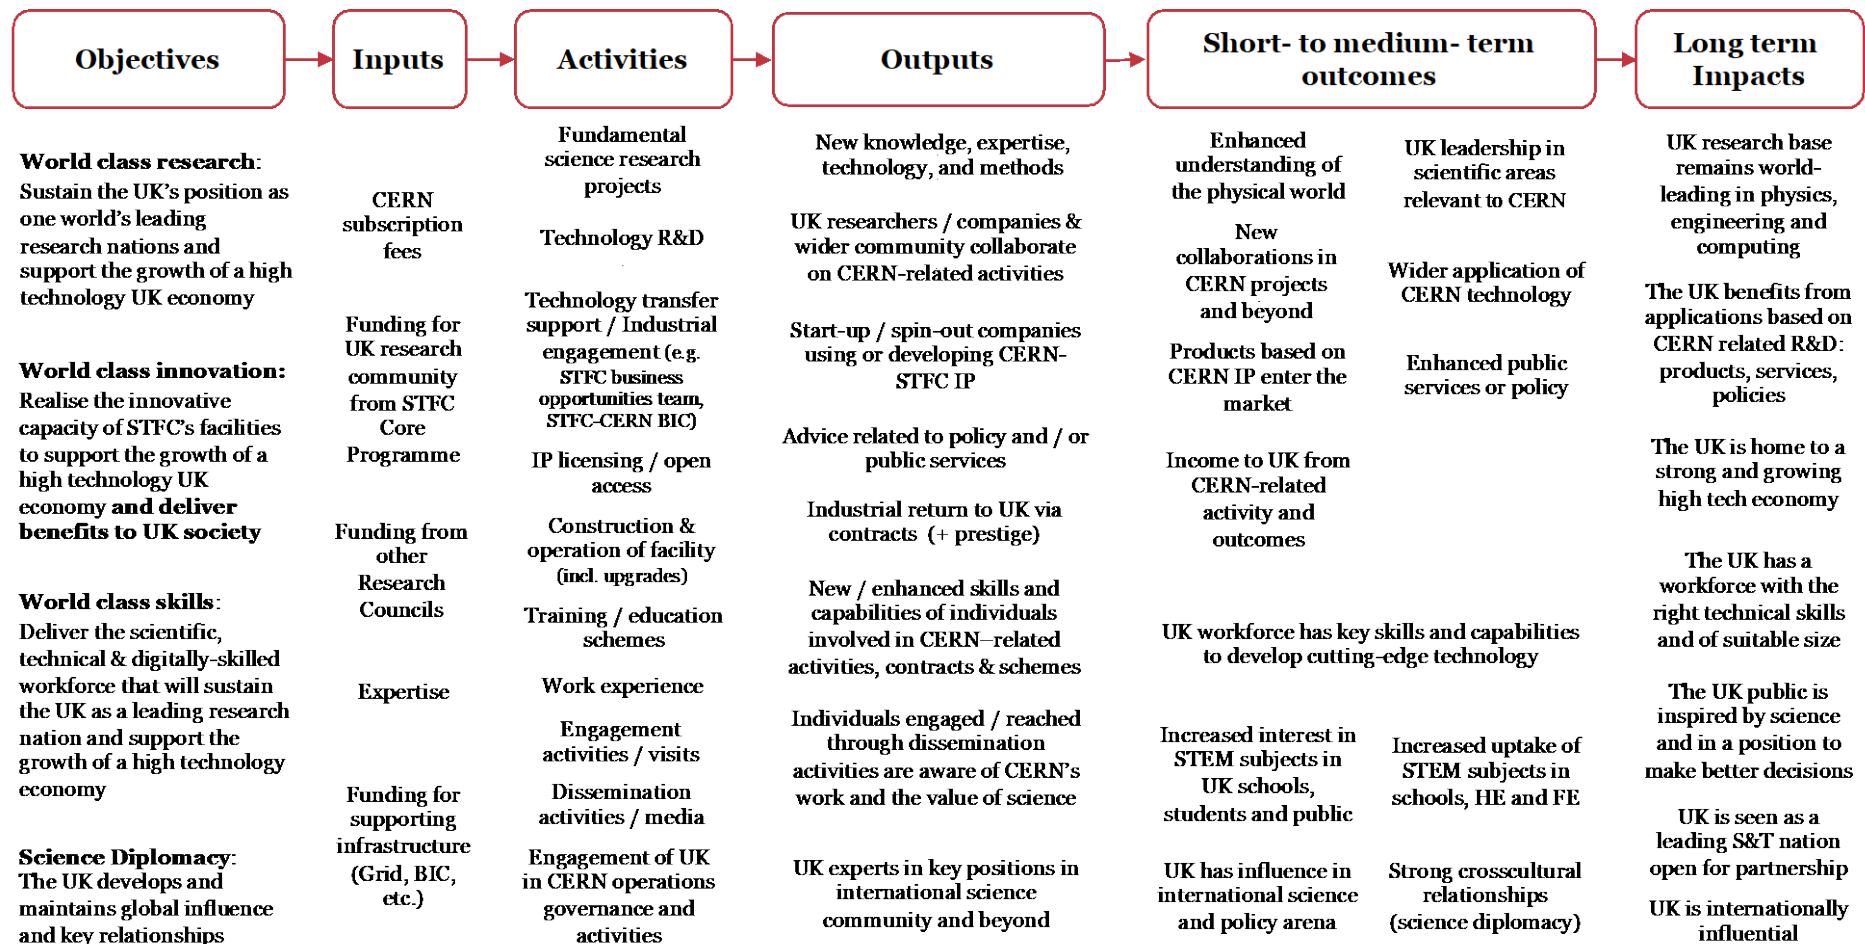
Objectives

Inputs

Activities

Outputs

Short- to medium- term outcomes

Long term Impacts

**World class research**: Sustain the UK's position as one world's leading research nations and support the growth of a high technology UK economy

**World class innovation:** Realise the innovative capacity of STFC's facilities to support the growth of a high technology UK economy **and deliver benefits to UK society**

**World class skills**: Deliver the scientific, technical & digitally-skilled workforce that will sustain the UK as a leading research nation and support the growth of a high technology economy

**Science Diplomacy**: The UK develops and maintains global influence and key relationships

CERN subscription fees

Funding for UK research community from STFC Core Programme

Funding from other Research Councils

Expertise

Funding for supporting infrastructure (Grid, BIC, etc.)

Fundamental science research projects

Technology R&D

Technology transfer support / Industrial engagement (e.g. STFC business opportunities team, STFC-CERN BIC)

IP licensing / open access

Construction & operation of facility (incl. upgrades)

Training / education schemes

Work experience

Engagement activities / visits

Dissemination activities / media

Engagement of UK in CERN operations governance and activities

New knowledge, expertise, technology, and methods

UK researchers / companies & wider community collaborate on CERN-related activities

Start-up / spin-out companies using or developing CERN-STFC IP

Advice related to policy and / or public services

Industrial return to UK via contracts (+ prestige)

New / enhanced skills and capabilities of individuals involved in CERN–related activities, contracts & schemes

Individuals engaged / reached through dissemination activities are aware of CERN's work and the value of science

UK experts in key positions in international science community and beyond

Enhanced understanding of the physical world

UK leadership in scientific areas relevant to CERN

New collaborations in CERN projects and beyond

Wider application of CERN technology

Products based on CERN IP enter the market

Enhanced public services or policy

Income to UK from CERN-related activity and outcomes

UK workforce has key skills and capabilities to develop cutting-edge technology

Increased interest in STEM subjects in UK schools, students and public

Increased uptake of STEM subjects in schools, HE and FE

UK has influence in international science and policy arena

Strong crosscultural relationships (science diplomacy)

UK research base remains world-leading in physics, engineering and computing

The UK benefits from applications based on CERN related R&D: products, services, policies

The UK is home to a strong and growing high tech economy

The UK has a workforce with the right technical skills and of suitable size

The UK public is inspired by science and in a position to make better decisions

UK is seen as a leading S&T nation open for partnership

UK is internationally influential